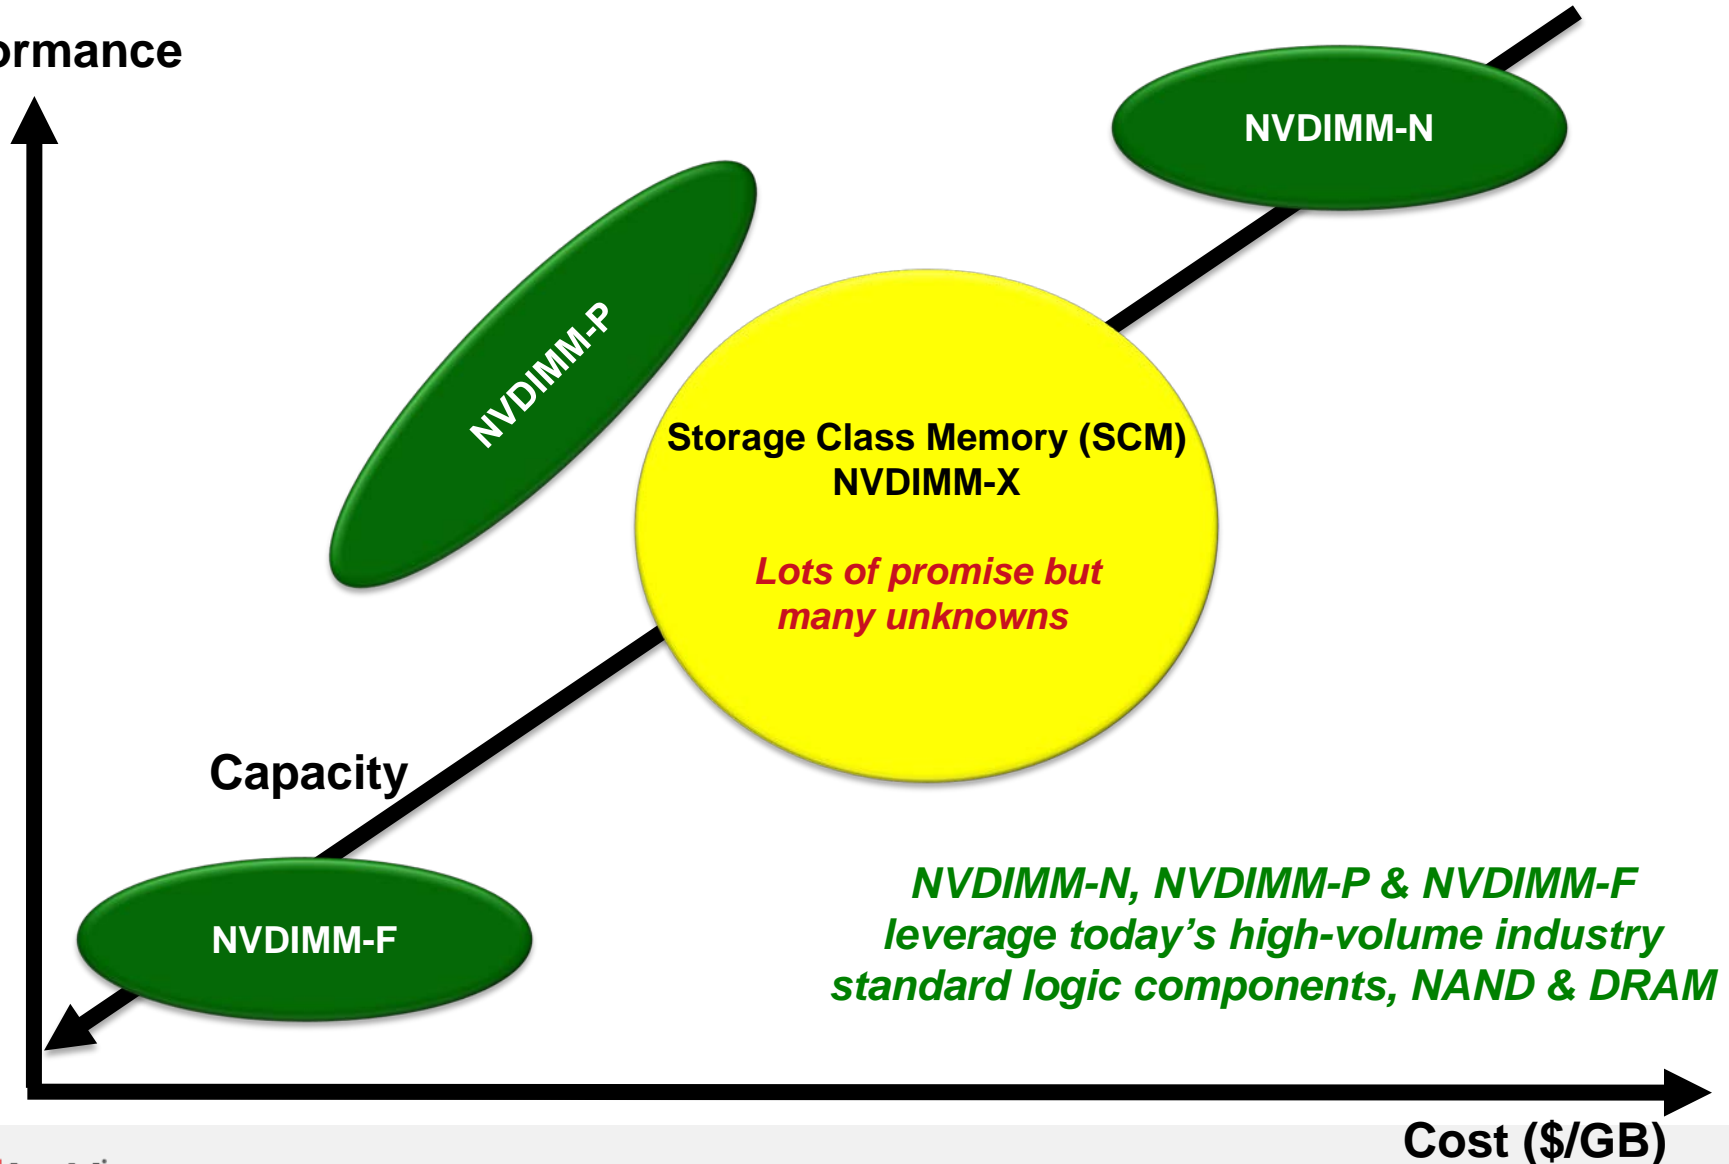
ormance

NVDIMM-N

NVDIMM-P

Storage Class Memory (SCM)
NVDIMM-X

Lots of promise but many unknowns

Capacity

NVDIMM-F

NVDIMM-N, NVDIMM-P & NVDIMM-F leverage today’s high-volume industry standard logic components, NAND & DRAM

Cost ($/GB)